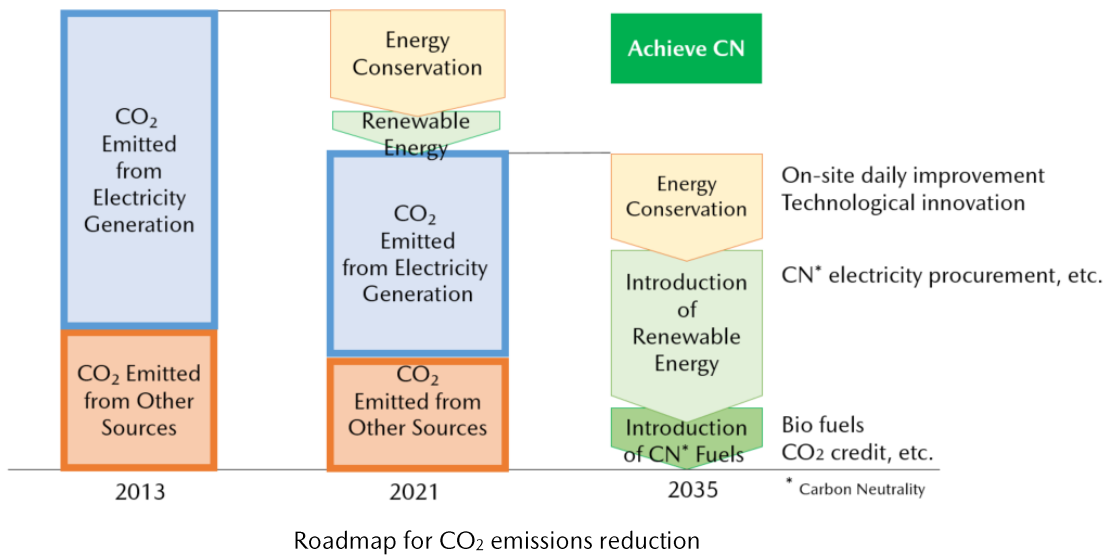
$CO_2$ Emitted from Electricity Generation

$CO_2$ Emitted from Other Sources

2013

Energy Conservation

Renewable Energy

$CO_2$ Emitted from Electricity Generation

$CO_2$ Emitted from Other Sources

2021

Achieve CN

Energy Conservation

Introduction of Renewable Energy

Introduction of CN* Fuels

2035

On-site daily improvement
Technological innovation

CN* electricity procurement, etc.

Bio fuels
$CO_2$ credit, etc.

* Carbon Neutrality

Roadmap for $CO_2$ emissions reduction